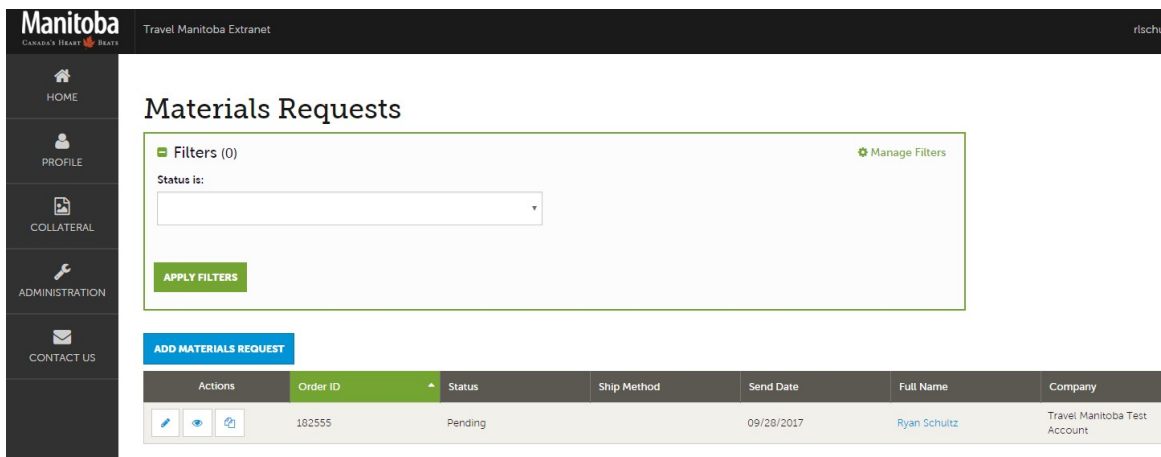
Manitoba
CANADA'S HEART BEATS

Travel Manitoba Extranet

rlschu

HOME

PROFILE

COLLATERAL

ADMINISTRATION

CONTACT US

Materials Requests

Filters (0)

Manage Filters

Status is:

APPLY FILTERS

ADD MATERIALS REQUEST

| Actions | Order ID | Status | Ship Method | Send Date | Full Name | Company |
|---|---|---|---|---|---|---|
| | 182555 | Pending | | 09/28/2017 | Ryan Schultz | Travel Manitoba Test Account |